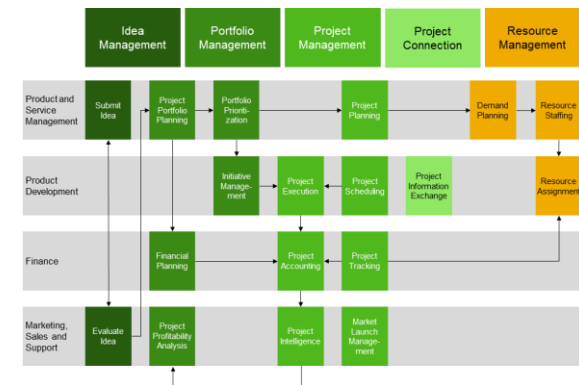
Idea Management

Portfolio Management

Project Management

Project Connection

Resource Management

Product and Service Management

Submit Idea

Project Portfolio Planning

Portfolio Prioritization

Project Planning

Demand Planning

Resource Staffing

Product Development

Initiative Management

Project Execution

Project Scheduling

Project Information Exchange

Resource Assignment

Finance

Financial Planning

Project Accounting

Project Tracking

Marketing, Sales and Support

Evaluate Idea

Project Profitability Analysis

Project Intelligence

Market Launch Management